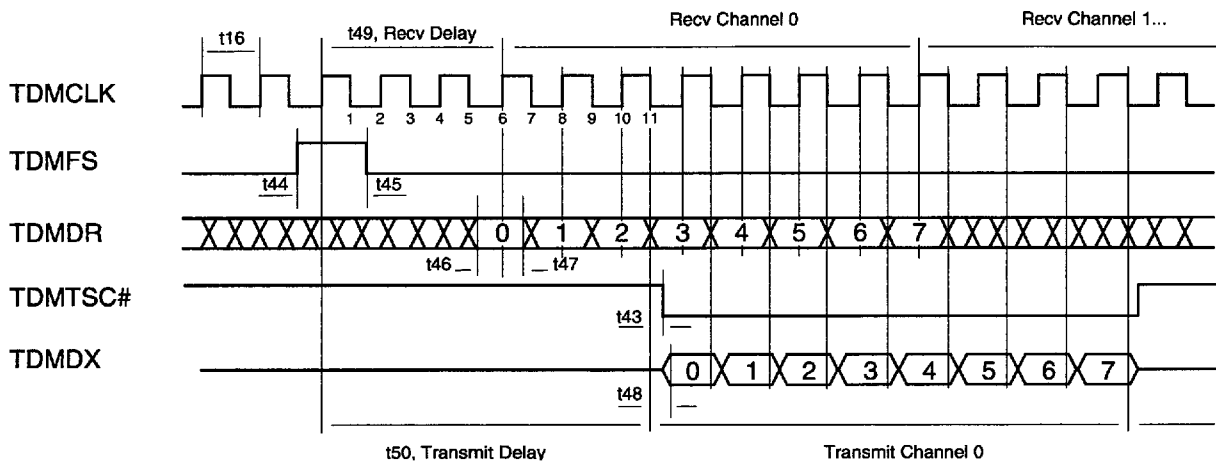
t16
t49, Recv Delay
Recv Channel 0
Recv Channel 1...
TDMCLK
1 2 3 4 5 6 7 8 9 10 11
TDMFS
t44
t45
TDMDR
0 1 2 3 4 5 6 7
t46
t47
TDMTSC#
t43
TDMDX
0 1 2 3 4 5 6 7
t48
t50, Transmit Delay
Transmit Channel 0